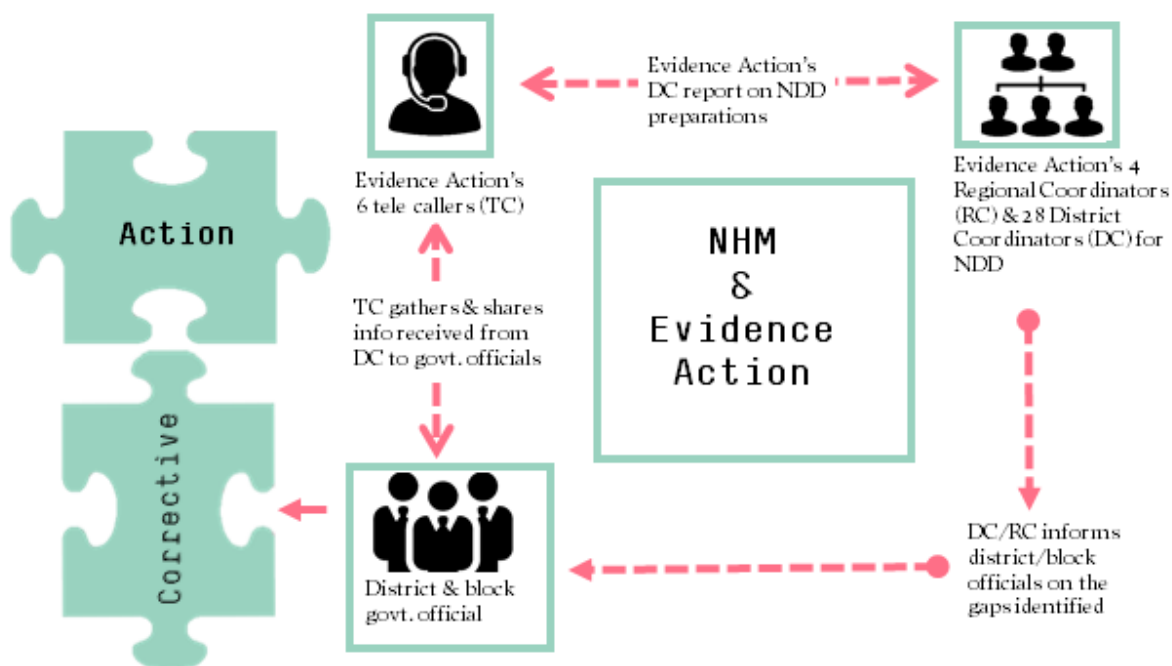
Evidence Action's DC report on NDD preparations

Evidence Action's 6 tele callers (TC)

Evidence Action's 4 Regional Coordinators (RC) & 28 District Coordinators (DC) for NDD

Action

NHM & Evidence Action

TC gathers & shares info received from DC to govt. officials

Corrective

DC/RC informs district/block officials on the gaps identified

District & block govt. official